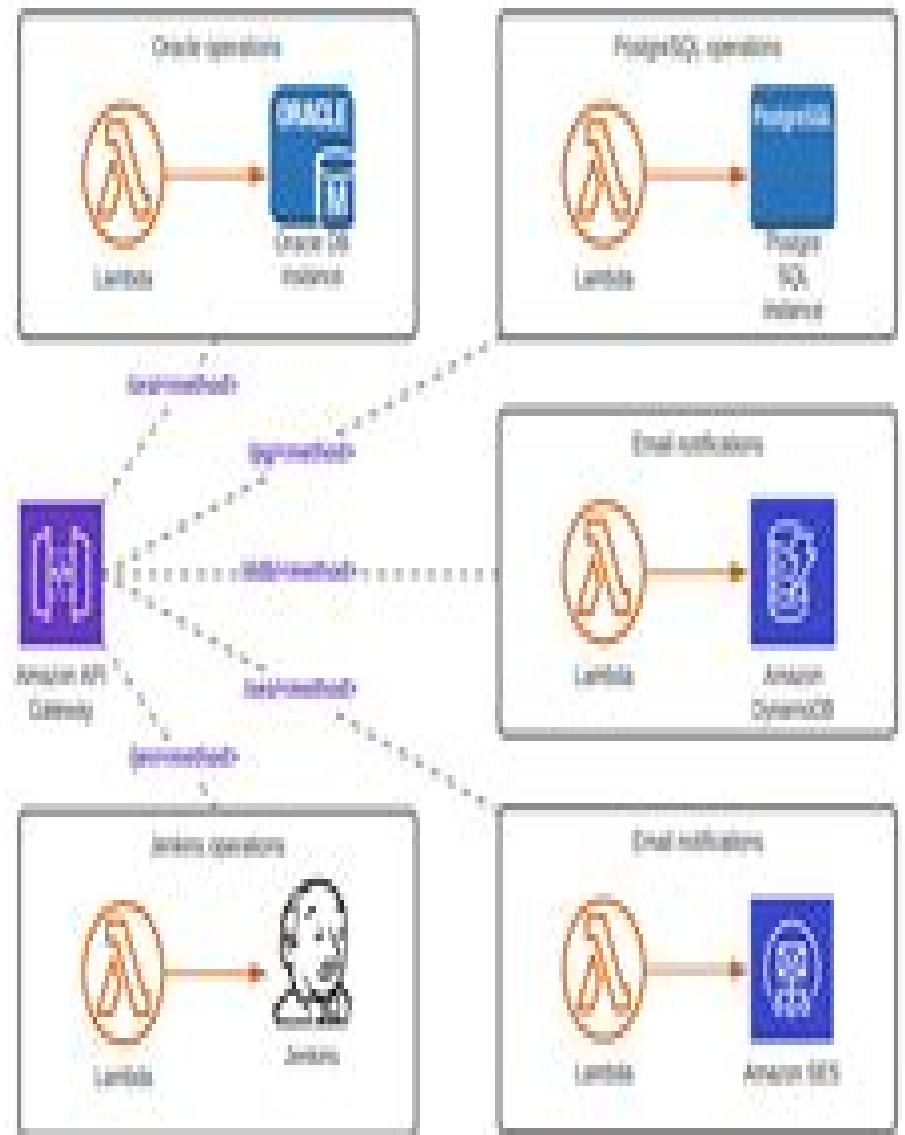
Oracle operations

ORACLE

Lambda

Oracle DB instance

PostgreSQL operations

PostgreSQL

Lambda

Postgre SQL instance

/ora/<method>

/pg/<method>

Email notifications

/ddb/<method>

Lambda

Amazon DynamoDB

Amazon API Gateway

/ses/<method>

/jen/<method>

Jenkins operations

Lambda

Jenkins

Email notifications

Lambda

Amazon SES